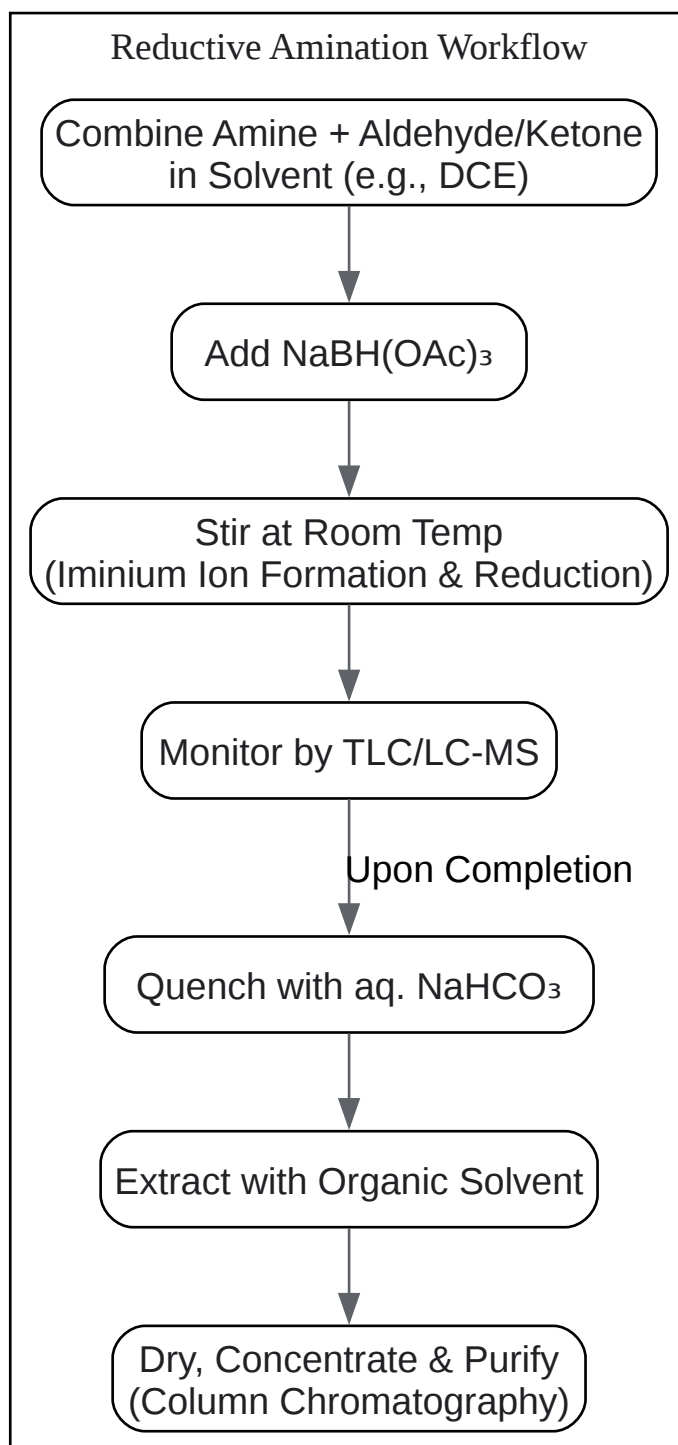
Reductive Amination Workflow

Combine Amine + Aldehyde/Ketone in Solvent (e.g., DCE)

Add $NaBH(OAc)_3$

Stir at Room Temp (Iminium Ion Formation & Reduction)

Monitor by TLC/LC-MS

Upon Completion

Quench with aq. $NaHCO_3$

Extract with Organic Solvent

Dry, Concentrate & Purify (Column Chromatography)